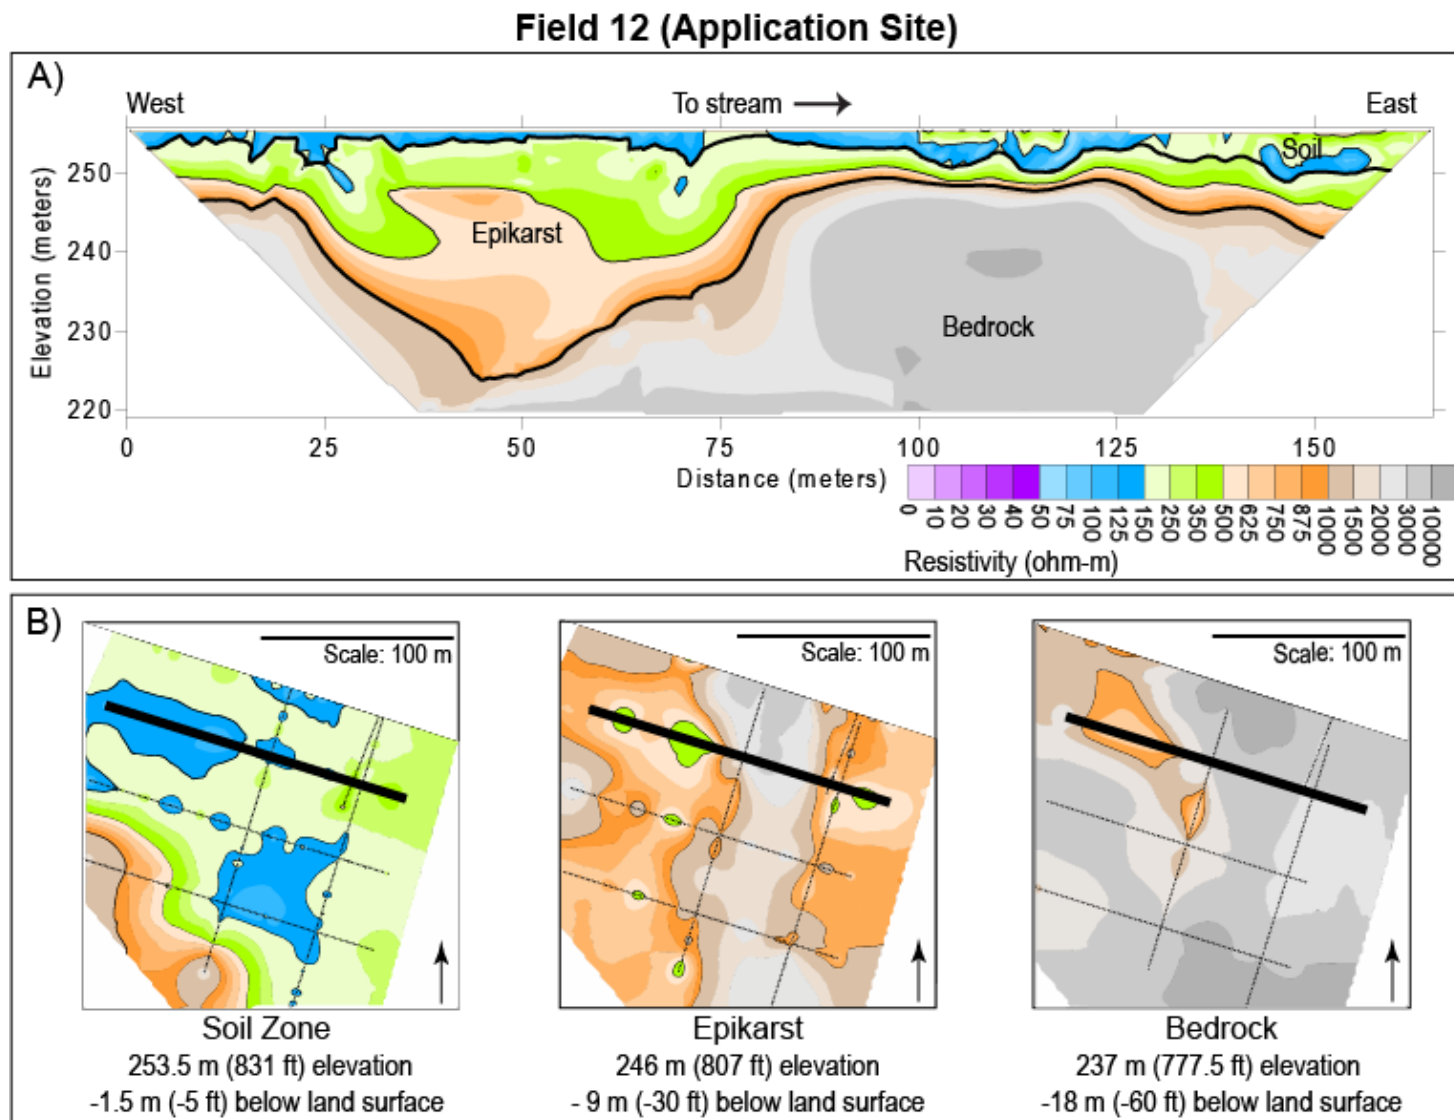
Field 12 (Application Site)

A)

West

To stream ⟶

East

Soil

Epikarst

Bedrock

Elevation (meters)

250

240

230

220

0 25 50 75 100 125 150

Distance (meters)

0 10 20 30 40 50 75 100 125 150 250 350 500 625 750 875 1000 1500 2000 3000 10000

Resistivity (ohm-m)

B)

Scale: 100 m

Scale: 100 m

Scale: 100 m

Soil Zone
253.5 m (831 ft) elevation
-1.5 m (-5 ft) below land surface

Epikarst
246 m (807 ft) elevation
- 9 m (-30 ft) below land surface

Bedrock
237 m (777.5 ft) elevation
-18 m (-60 ft) below land surface